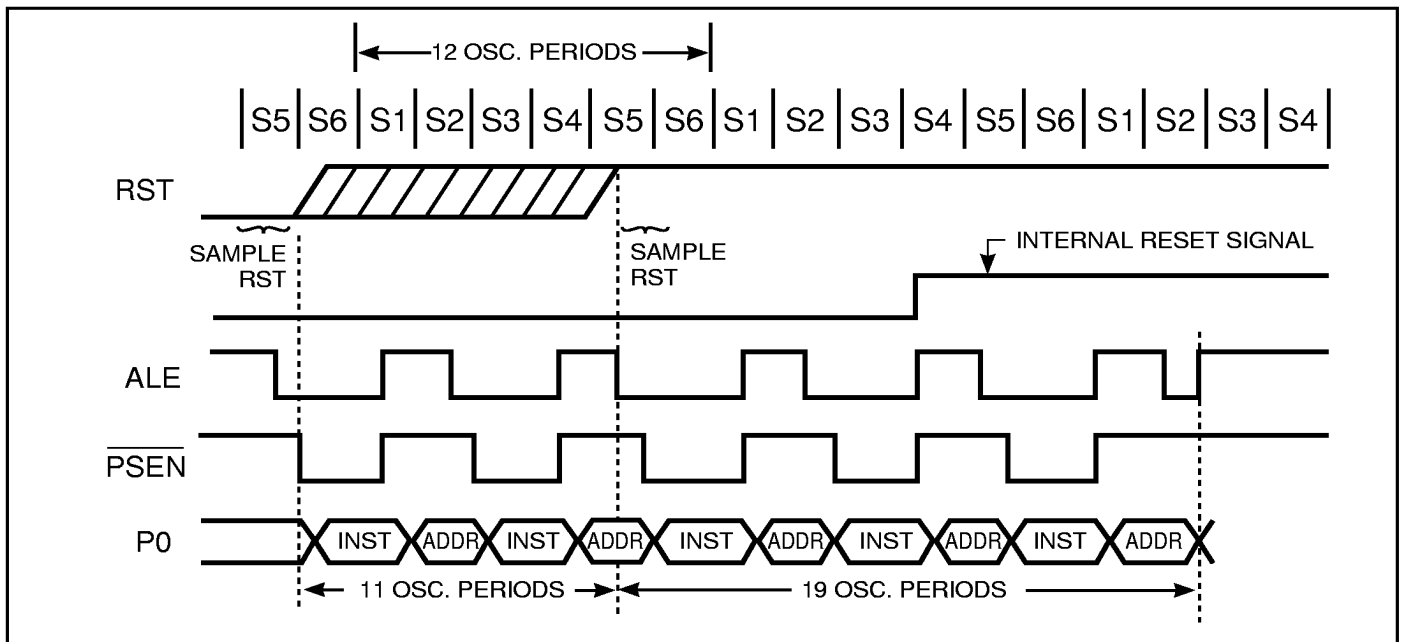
12 OSC. PERIODS

S5 S6 S1 S2 S3 S4 S5 S6 S1 S2 S3 S4 S5 S6 S1 S2 S3 S4

RST

SAMPLE RST

SAMPLE RST

INTERNAL RESET SIGNAL

ALE

$\overline{PSEN}$

P0

INST ADDR INST ADDR INST ADDR INST ADDR INST ADDR

11 OSC. PERIODS

19 OSC. PERIODS